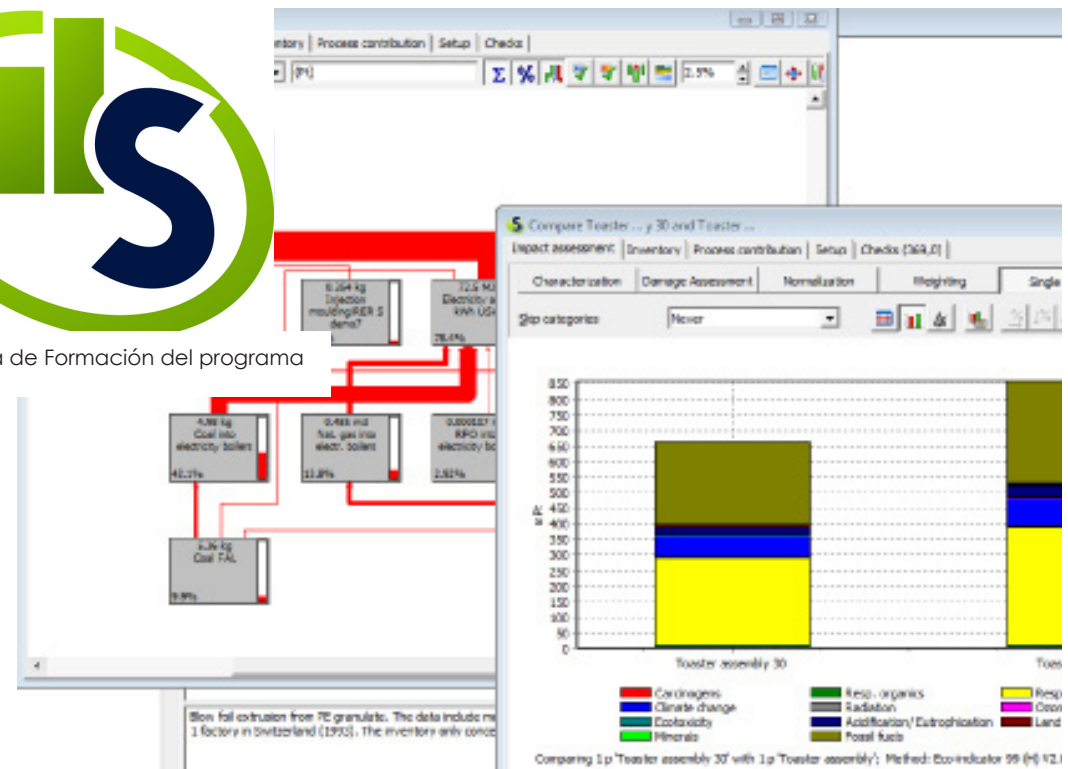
a de Formación del programa

ntory | Process contribution | Setup | Checks |

[Pt]

2.5%

0.264 kg Injection moulding/RER S demo?

72.5 MJ Electricity kWh USA

28.4%

4.98 kg Coal into electricity boilers

42.1%

0.488 m3 Nat. gas into elect. boilers

13.8%

0.000107 RFO into electricity bo

2.92%

3.36 kg Coal FAL

9.9%

Blow foil extrusion from PE granulate. The data include 1 factory in Switzerland (1993). The inventory only conc

Compare Toaster ... y 30 and Toaster ...

Impact assessment | Inventory | Process contribution | Setup | Checks (369,0) |

Characterization | Damage Assessment | Normalization | Weighting | Single

Skip categories | Never

850
800
750
700
650
600
550
500
450
400
350
300
250
200
150
100
50
0

Pt

Toaster assembly 30

Toas

Carcinogens
Climate change
Ecotoxicity
Minerals
Resp. organics
Radiation
Acidification/ Eutrophication
Fossil fuels
Resp
Ozon
Land

Comparing 1 p 'Toaster assembly 30' with 1 p 'Toaster assembly'; Method: Eco-indicator 99 (H) V2.